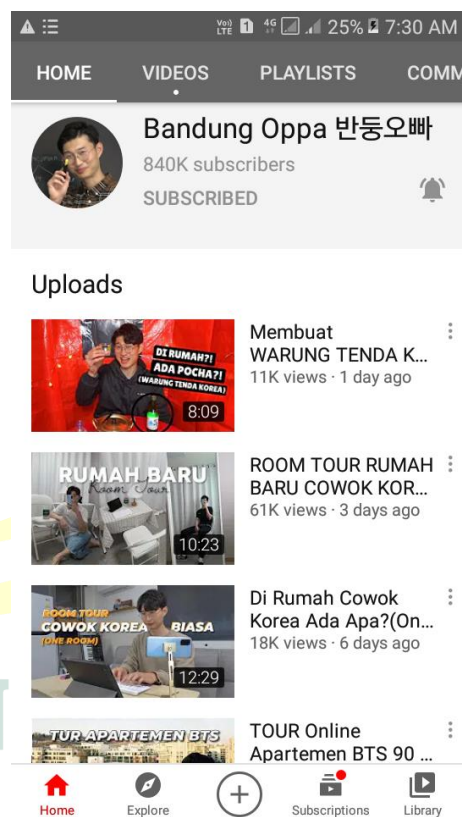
Vo) LTE 1 4G 25% 7:30 AM

HOME VIDEOS PLAYLISTS COMM

Bandung Oppa 반둥오빠
840K subscribers
SUBSCRIBED

Uploads

DI RUMAH?! ADA POCHA?! (WARUNG TENDA KOREA)
8:09
Membuat WARUNG TENDA K...
11K views · 1 day ago

RUMAH BARU Room Tour
10:23
ROOM TOUR RUMAH BARU COWOK KOR...
61K views · 3 days ago

ROOM TOUR COWOK KOREA BIASA (ONE ROOM)
12:29
Di Rumah Cowok Korea Ada Apa?(On...
18K views · 6 days ago

TUR APARTEMEN BTS
TOUR Online Apartemen BTS 90 ...

Home Explore Subscriptions Library